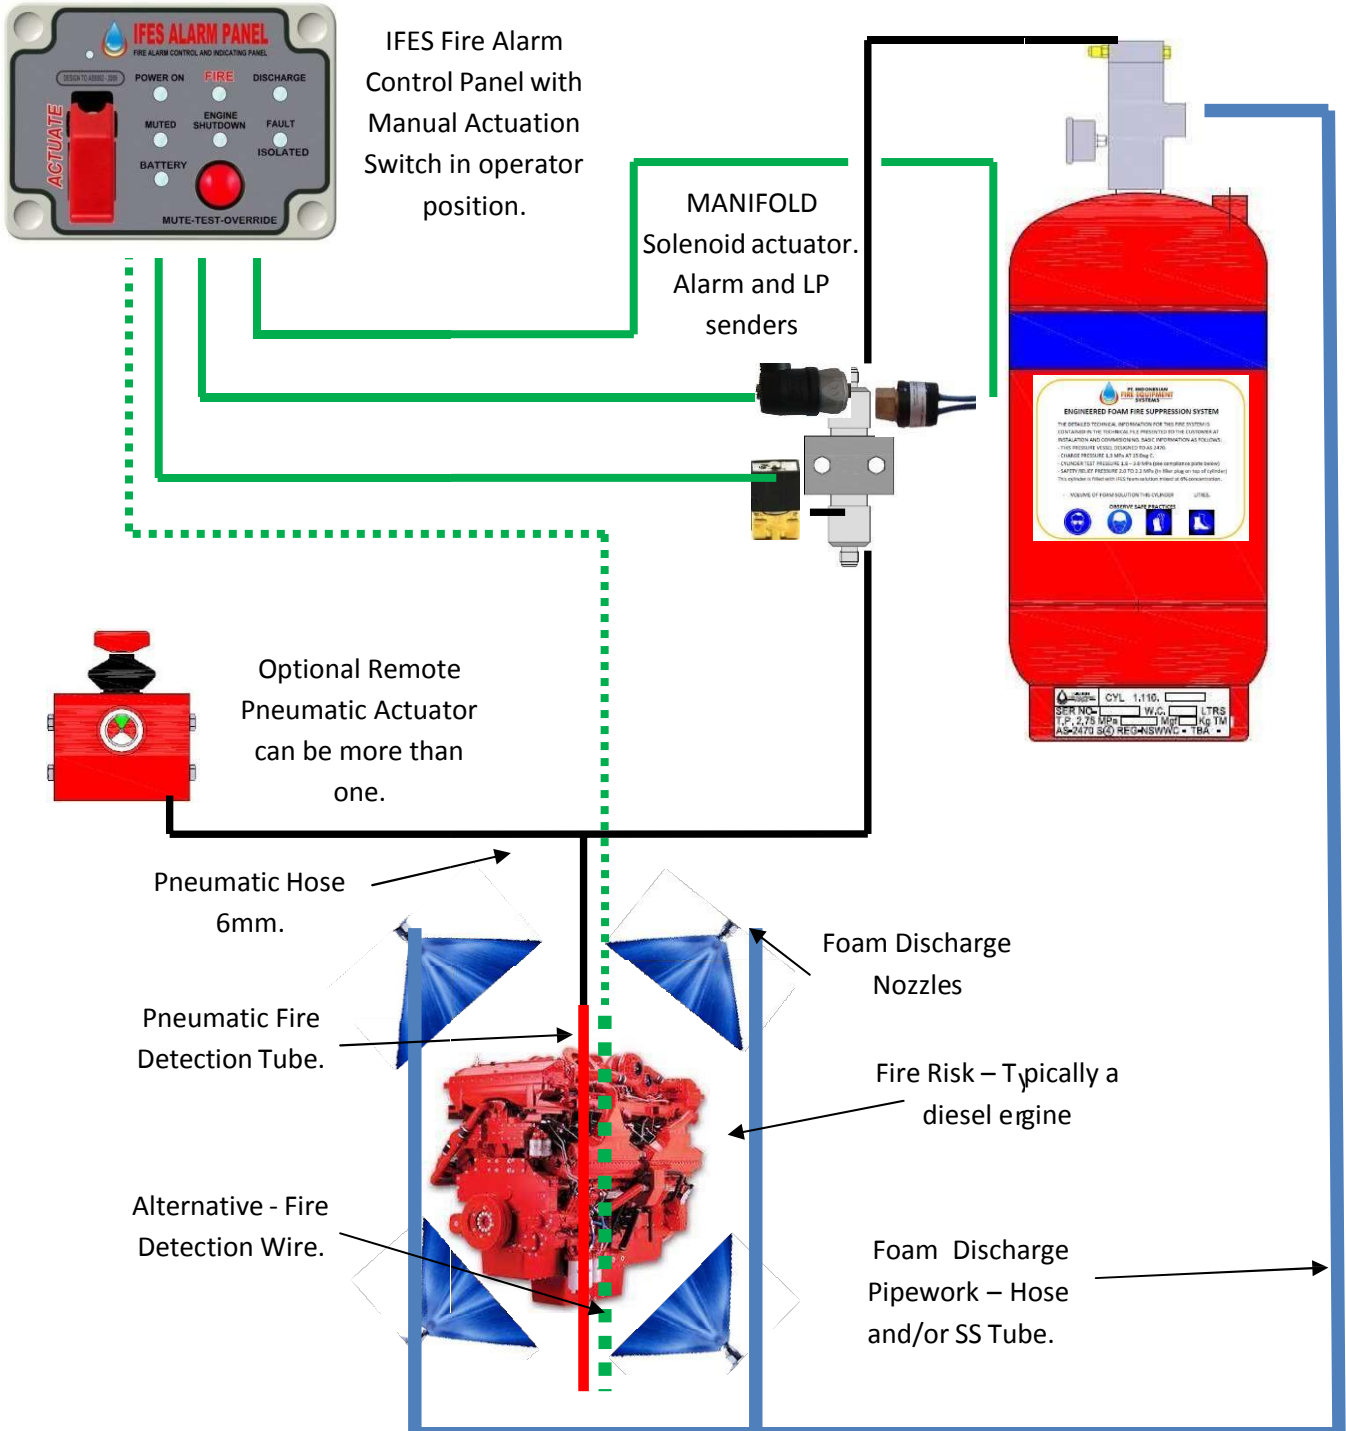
IFES ALARM PANEL
FIRE ALARM CONTROL AND INDICATING PANEL
DESIGN TO AS5062 - 2006
POWER ON
FIRE
DISCHARGE
ACTUATE
MUTED
ENGINE SHUTDOWN
FAULT
ISOLATED
BATTERY
MUTE-TEST-OVERRIDE

IFES Fire Alarm Control Panel with Manual Actuation Switch in operator position.

MANIFOLD Solenoid actuator. Alarm and LP senders

FIRE EQUIPMENT SYSTEMS
ENGINEERED FOAM FIRE SUPPRESSION SYSTEM
OBSERVE SAFE PRACTICES

CYL 1.110.
SER NO.
W.C. LTRS
T.P. 2.75 MPa
Mgf Kg TM
AS-2470 REG-NSWWC - TBA

Optional Remote Pneumatic Actuator can be more than one.

Pneumatic Hose 6mm.

Foam Discharge Nozzles

Pneumatic Fire Detection Tube.

Fire Risk – Typically a diesel engine

Alternative - Fire Detection Wire.

Foam Discharge Pipework – Hose and/or SS Tube.